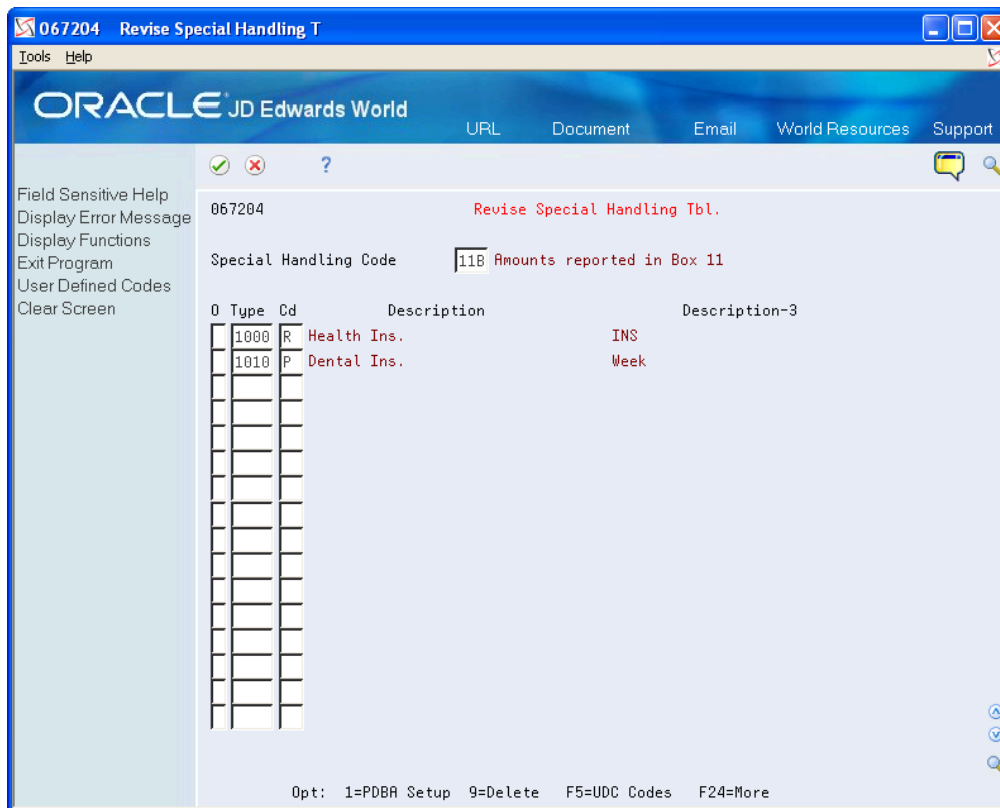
067204 Revise Special Handling T

Tools Help

ORACLE JD Edwards World

URL Document Email World Resources Support

?

Field Sensitive Help
Display Error Message
Display Functions
Exit Program
User Defined Codes
Clear Screen

067204 Revise Special Handling Tbl.

Special Handling Code 11B Amounts reported in Box 11

| O | Type | Cd | Description | Description-3 |
|---|---|---|---|---|
| | 1000 | R | Health Ins. | INS |
| | 1010 | P | Dental Ins. | Week |

Opt: 1=PDBA Setup 9=Delete F5=UDC Codes F24=More